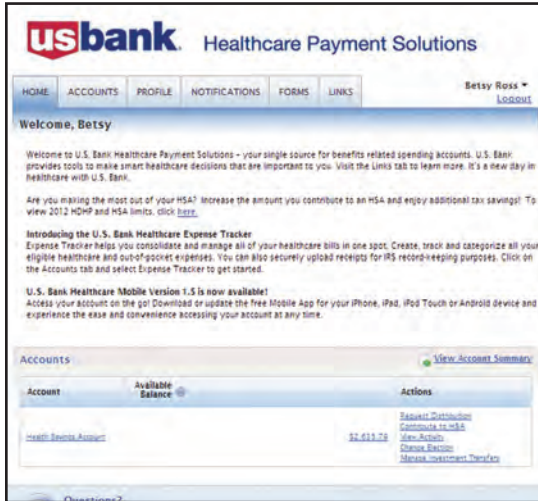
usbank. Healthcare Payment Solutions

HOME ACCOUNTS PROFILE NOTIFICATIONS FORMS LINKS

Betsy Ross ▾
Logout

Welcome, Betsy

Welcome to U.S. Bank Healthcare Payment Solutions - your single source for benefits related spending accounts. U.S. Bank provides tools to make smart healthcare decisions that are important to you. Visit the Links tab to learn more. It's a new day in healthcare with U.S. Bank.

Are you making the most out of your HSA? Increase the amount you contribute to an HSA and enjoy additional tax savings! To view 2012 HDHP and HSA limits, click here.

Introducing the U.S. Bank Healthcare Expense Tracker
Expense Tracker helps you consolidate and manage all of your healthcare bills in one spot. Create, track and categorize all your eligible healthcare and out-of-pocket expenses. You can also securely upload receipts for IRS record-keeping purposes. Click on the Accounts tab and select Expense Tracker to get started.

U.S. Bank Healthcare Mobile Version 1.5 is now available!
Access your account on the go! Download or update the free Mobile App for your iPhone, iPad, iPod Touch or Android device and experience the ease and convenience accessing your account at any time.

Accounts

View Account Summary

| Account | Available Balance | | Actions |
|---|---|---|---|
| Health Savings Account | | $2,613.79 | Request Distribution<br>Contribute to HSA<br>View Activity<br>Change Election<br>Manage Investment Transfers |

Questions?